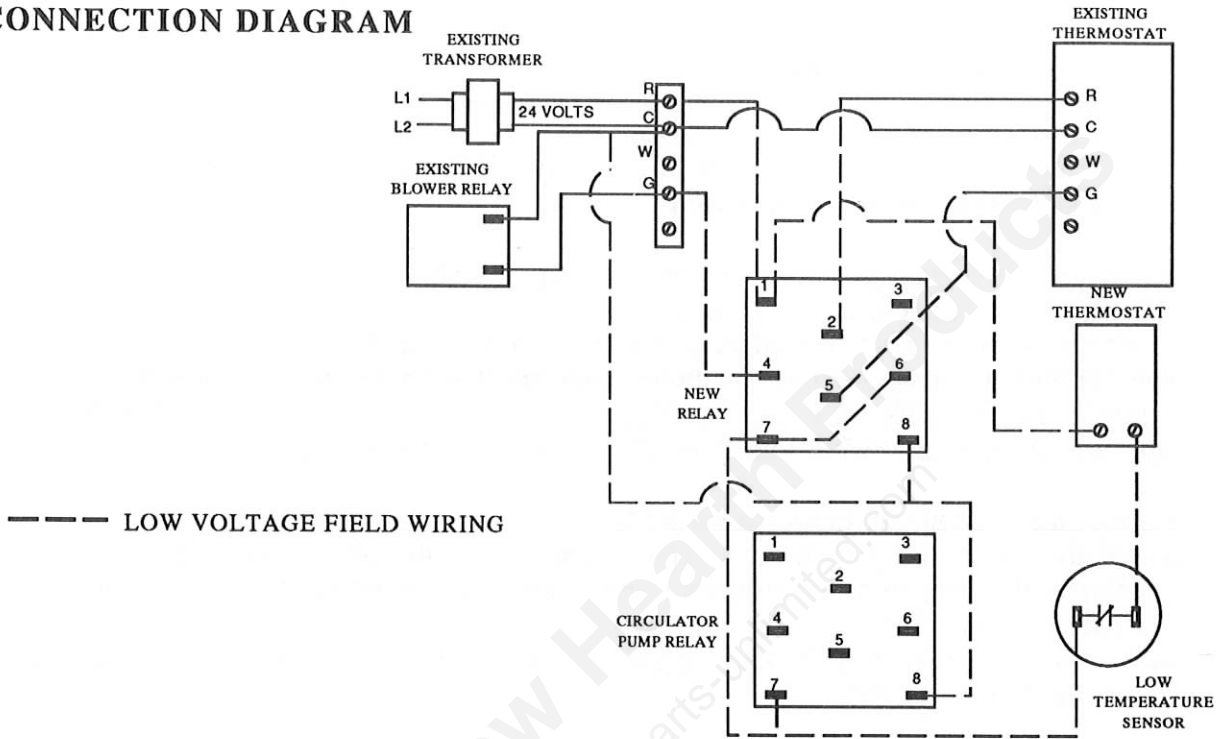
CONNECTION DIAGRAM

EXISTING TRANSFORMER

L1

L2

24 VOLTS

R

C

W

G

EXISTING BLOWER RELAY

EXISTING THERMOSTAT

R

C

W

G

NEW THERMOSTAT

1

2

3

4

5

6

7

8

NEW RELAY

LOW VOLTAGE FIELD WIRING

1

2

3

4

5

6

7

8

CIRCULATOR PUMP RELAY

LOW TEMPERATURE SENSOR

New Hearth Products

parts-unlimited.com